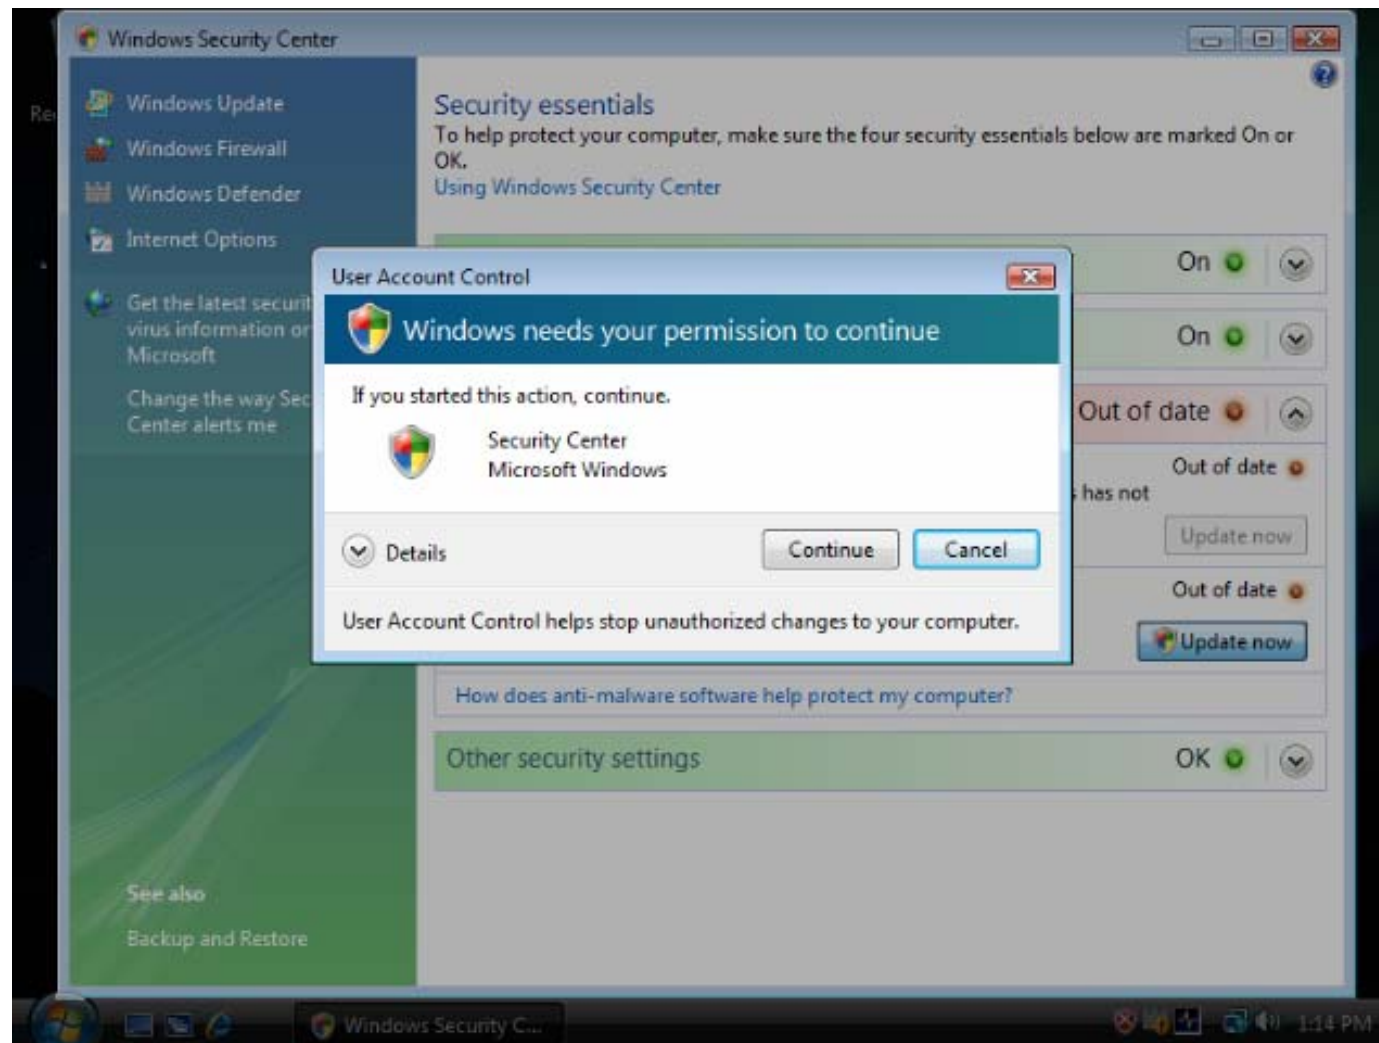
Windows Security Center

Re

Windows Update
Windows Firewall
Windows Defender
Internet Options

Get the latest securit virus information or Microsoft

Change the way Sec Center alerts me

Security essentials
To help protect your computer, make sure the four security essentials below are marked On or OK.
Using Windows Security Center

On
On
Out of date
Out of date
has not
Update now
Out of date
Update now

User Account Control
Windows needs your permission to continue
If you started this action, continue.
Security Center
Microsoft Windows
Details
Continue
Cancel
User Account Control helps stop unauthorized changes to your computer.

How does anti-malware software help protect my computer?

Other security settings
OK

See also
Backup and Restore

Windows Security C...
1:14 PM